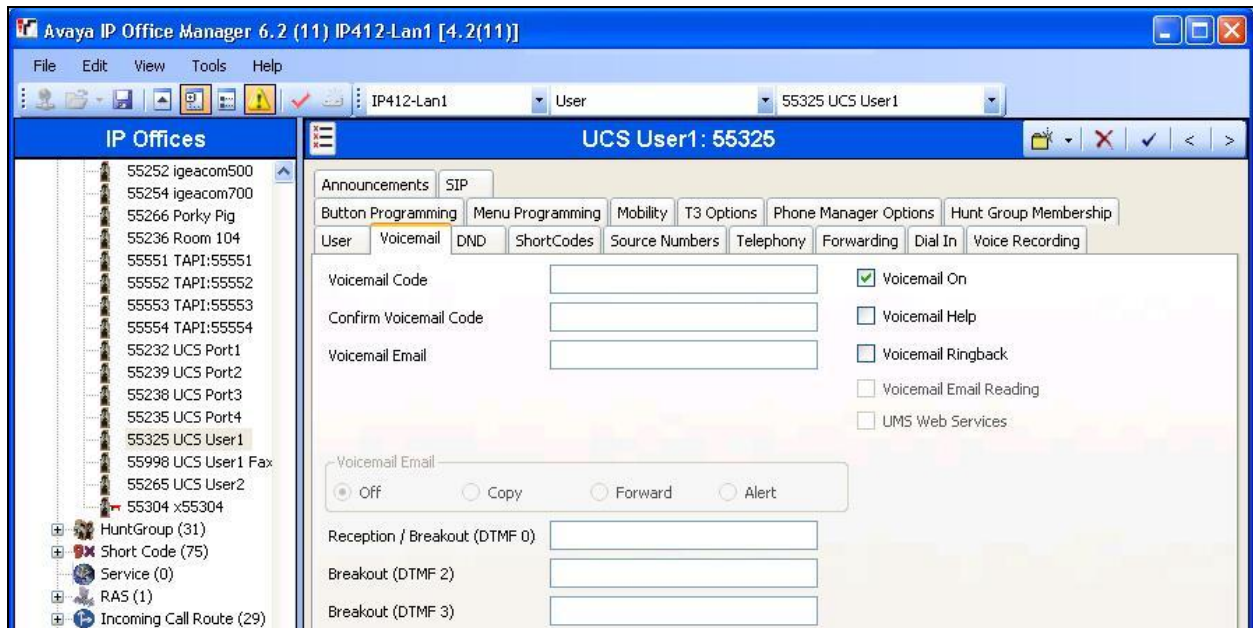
Avaya IP Office Manager 6.2 (11) IP412-Lan1 [4.2(11)]

File Edit View Tools Help

IP412-Lan1 User 55325 UCS User1

IP Offices

55252 igeacom500
55254 igeacom700
55266 Porky Pig
55236 Room 104
55551 TAPI:55551
55552 TAPI:55552
55553 TAPI:55553
55554 TAPI:55554
55232 UCS Port1
55239 UCS Port2
55238 UCS Port3
55235 UCS Port4
55325 UCS User1
55998 UCS User1 Fax
55265 UCS User2
55304 x55304
HuntGroup (31)
Short Code (75)
Service (0)
RAS (1)
Incoming Call Route (29)

UCS User1: 55325

Announcements SIP
Button Programming Menu Programming Mobility T3 Options Phone Manager Options Hunt Group Membership
User Voicemail DND ShortCodes Source Numbers Telephony Forwarding Dial In Voice Recording

Voicemail Code
Confirm Voicemail Code
Voicemail Email

Voicemail On
Voicemail Help
Voicemail Ringback
Voicemail Email Reading
UMS Web Services

Voicemail Email
Off Copy Forward Alert

Reception / Breakout (DTMF 0)
Breakout (DTMF 2)
Breakout (DTMF 3)